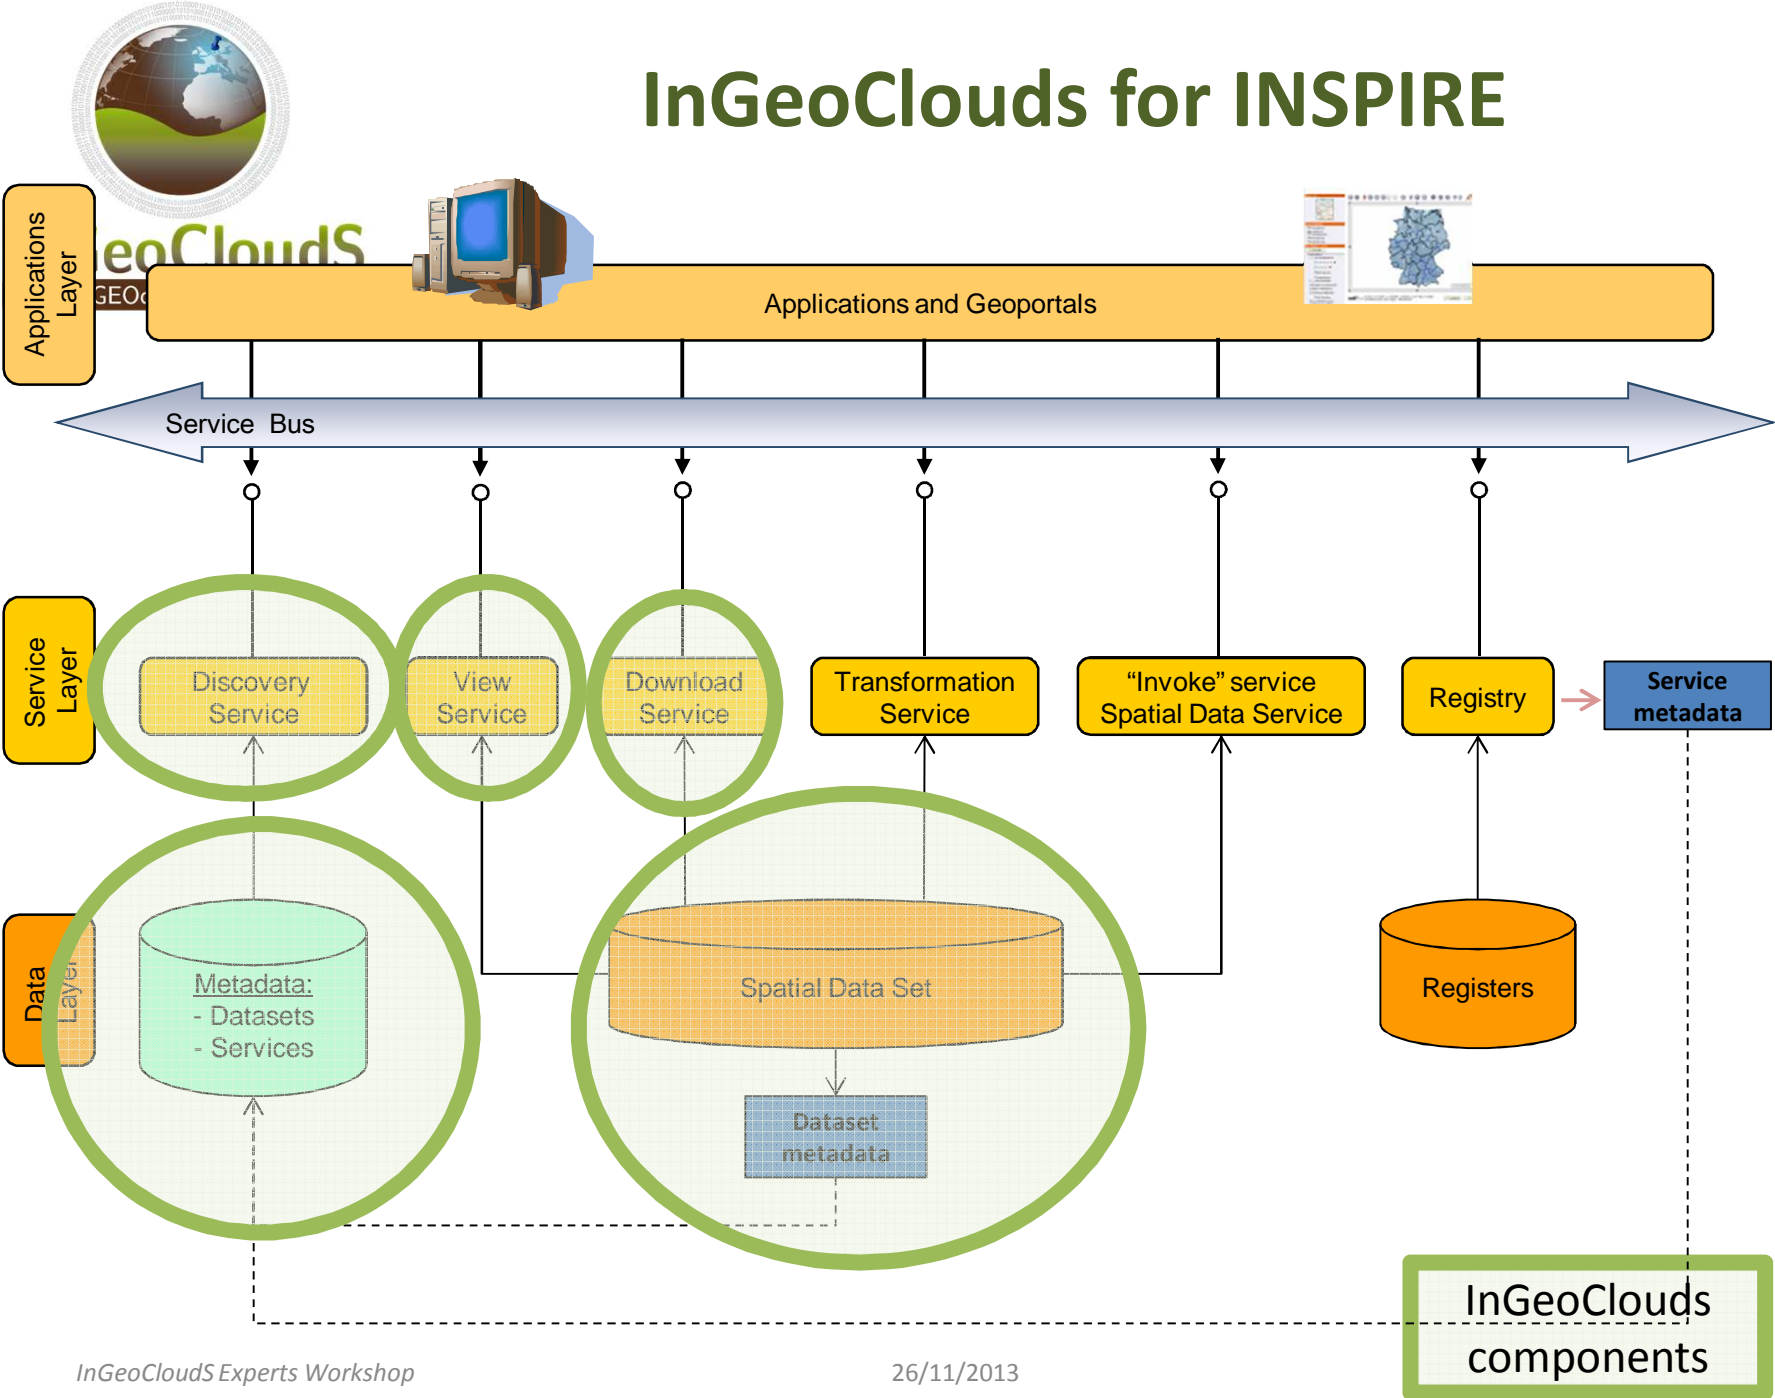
InGeoClouds for INSPIRE

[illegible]eoClouds
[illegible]GEO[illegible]

Applications Layer

Applications and Geoportals

Service Bus

Service Layer

Discovery Service

View Service

Download Service

Transformation Service

“Invoke” service Spatial Data Service

Registry

Service metadata

Data Layer

Metadata:
- Datasets
- Services

Spatial Data Set

Dataset metadata

Registers

InGeoClouds components

InGeoClouds Experts Workshop

26/11/2013